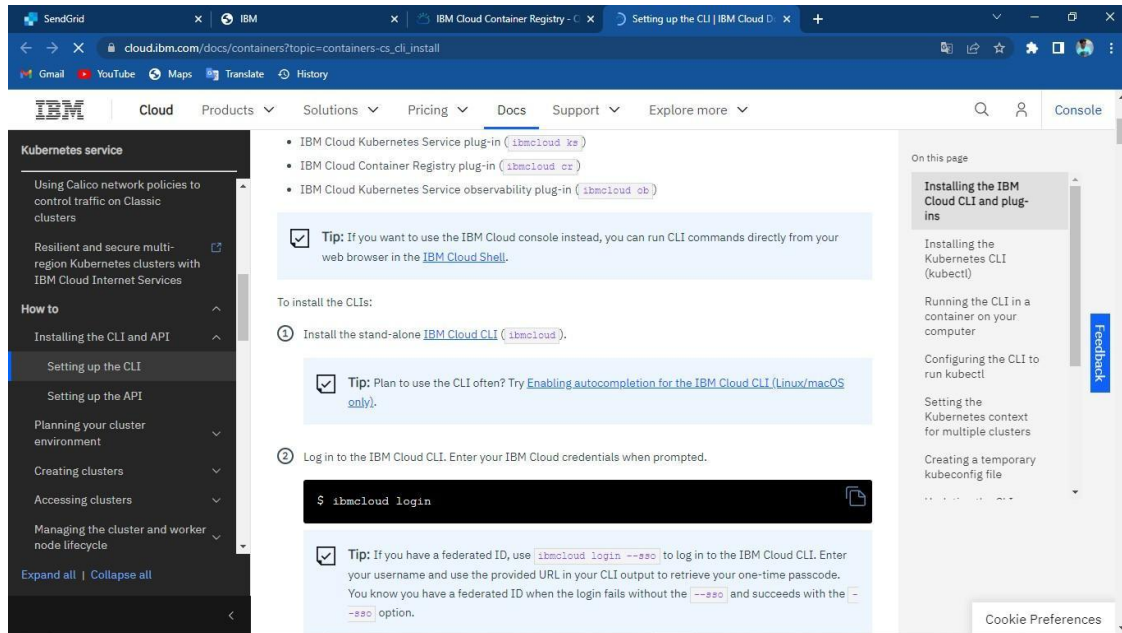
SendGrid | IBM | IBM Cloud Container Registry - C | Setting up the CLI | IBM Cloud D

cloud.ibm.com/docs/containers?topic=containers-cs_cli_install

Gmail YouTube Maps Translate History

IBM Cloud Products Solutions Pricing Docs Support Explore more Console

Kubernetes service

Using Calico network policies to control traffic on Classic clusters

Resilient and secure multi-region Kubernetes clusters with IBM Cloud Internet Services

How to

Installing the CLI and API

Setting up the CLI

Setting up the API

Planning your cluster environment

Creating clusters

Accessing clusters

Managing the cluster and worker node lifecycle

Expand all | Collapse all

• IBM Cloud Kubernetes Service plug-in ( ibmcloud ks )
• IBM Cloud Container Registry plug-in ( ibmcloud cr )
• IBM Cloud Kubernetes Service observability plug-in ( ibmcloud ob )

Tip: If you want to use the IBM Cloud console instead, you can run CLI commands directly from your web browser in the IBM Cloud Shell.

To install the CLIs:

1 Install the stand-alone IBM Cloud CLI ( ibmcloud ).

Tip: Plan to use the CLI often? Try Enabling autocompletion for the IBM Cloud CLI (Linux/macOS only).

2 Log in to the IBM Cloud CLI. Enter your IBM Cloud credentials when prompted.

$ ibmcloud login

Tip: If you have a federated ID, use ibmcloud login --sso to log in to the IBM Cloud CLI. Enter your username and use the provided URL in your CLI output to retrieve your one-time passcode. You know you have a federated ID when the login fails without the --sso and succeeds with the --sso option.

On this page

Installing the IBM Cloud CLI and plug-ins

Installing the Kubernetes CLI (kubectl)

Running the CLI in a container on your computer

Configuring the CLI to run kubectl

Setting the Kubernetes context for multiple clusters

Creating a temporary kubeconfig file

Feedback

Cookie Preferences